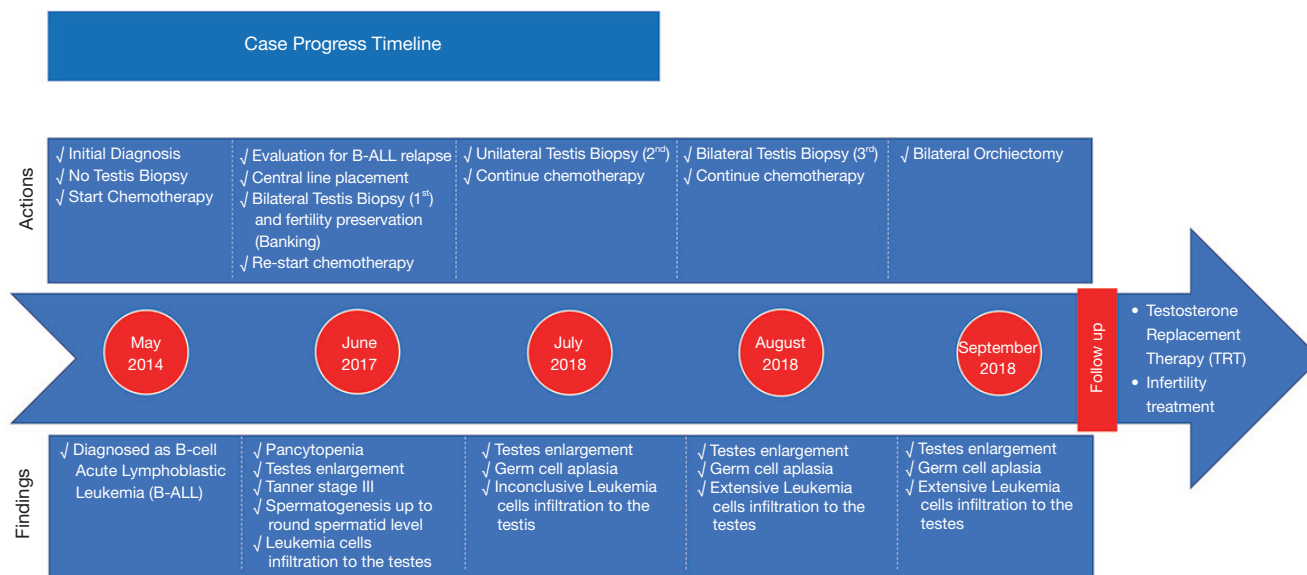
Case Progress Timeline

Actions

√ Initial Diagnosis
√ No Testis Biopsy
√ Start Chemotherapy

√ Evaluation for B-ALL relapse
√ Central line placement
√ Bilateral Testis Biopsy (1$^{st}$) and fertility preservation (Banking)
√ Re-start chemotherapy

√ Unilateral Testis Biopsy (2$^{nd}$)
√ Continue chemotherapy

√ Bilateral Testis Biopsy (3$^{rd}$)
√ Continue chemotherapy

√ Bilateral Orchiectomy

May 2014

June 2017

July 2018

August 2018

September 2018

Follow up

• Testosterone Replacement Therapy (TRT)
• Infertility treatment

Findings

√ Diagnosed as B-cell Acute Lymphoblastic Leukemia (B-ALL)

√ Pancytopenia
√ Testes enlargement
√ Tanner stage III
√ Spermatogenesis up to round spermatid level
√ Leukemia cells infiltration to the testes

√ Testes enlargement
√ Germ cell aplasia
√ Inconclusive Leukemia cells infiltration to the testis

√ Testes enlargement
√ Germ cell aplasia
√ Extensive Leukemia cells infiltration to the testes

√ Testes enlargement
√ Germ cell aplasia
√ Extensive Leukemia cells infiltration to the testes